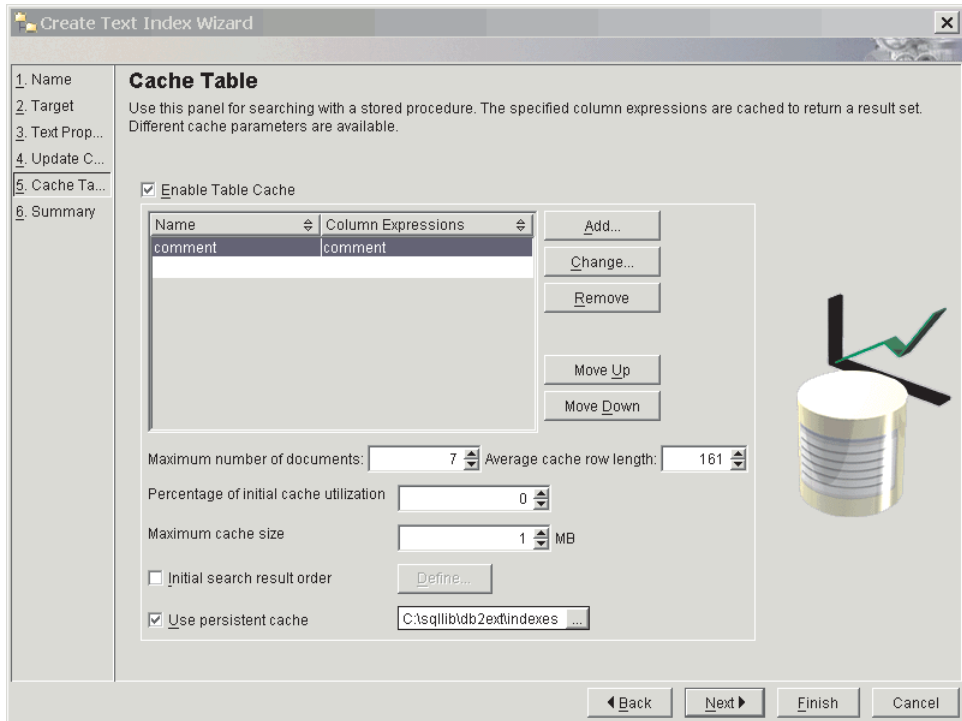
Create Text Index Wizard

1. Name
2. Target
3. Text Prop...
4. Update C...
5. Cache Ta...
6. Summary

Cache Table

Use this panel for searching with a stored procedure. The specified column expressions are cached to return a result set. Different cache parameters are available.

☑ Enable Table Cache

| Name | Column Expressions |
|---|---|
| comment | comment |

Add...
Change...
Remove
Move Up
Move Down

Maximum number of documents: 7 Average cache row length: 161

Percentage of initial cache utilization 0

Maximum cache size 1 MB

☐ Initial search result order Define...

☑ Use persistent cache C:\sqllib\db2ext\indexes ...

◀ Back Next ▶ Finish Cancel